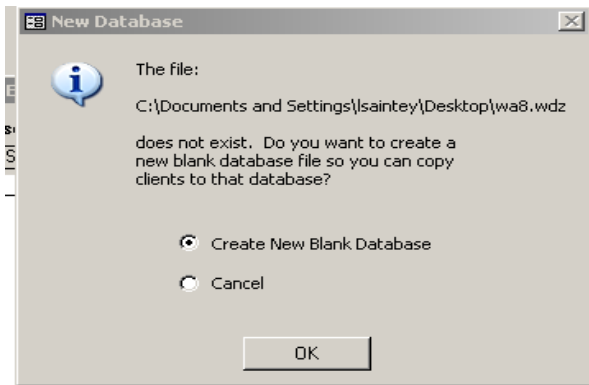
New Database

The file:

C:\Documents and Settings\lsaintey\Desktop\wa8.wdz

does not exist. Do you want to create a new blank database file so you can copy clients to that database?

Create New Blank Database

Cancel

OK